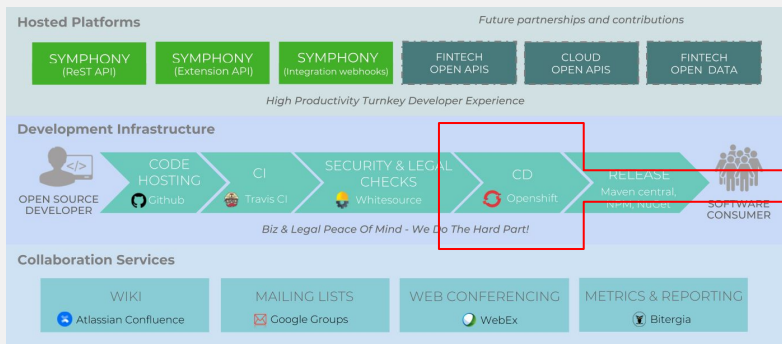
Hosted Platforms

Future partnerships and contributions

SYMPHONY (ReST API)

SYMPHONY (Extension API)

SYMPHONY (Integration webhooks)

FINTECH OPEN APIS

CLOUD OPEN APIS

FINTECH OPEN DATA

High Productivity Turnkey Developer Experience

Development Infrastructure

OPEN SOURCE DEVELOPER

CODE HOSTING

Github

CI

Travis CI

SECURITY & LEGAL CHECKS

Whitesource

CD

Openshift

RELEASE

Maven central, NPM, NuGet

SOFTWARE CONSUMER

Biz & Legal Peace Of Mind - We Do The Hard Part!

Collaboration Services

WIKI

Atlassian Confluence

MAILING LISTS

Google Groups

WEB CONFERENCING

WebEx

METRICS & REPORTING

Bitergia